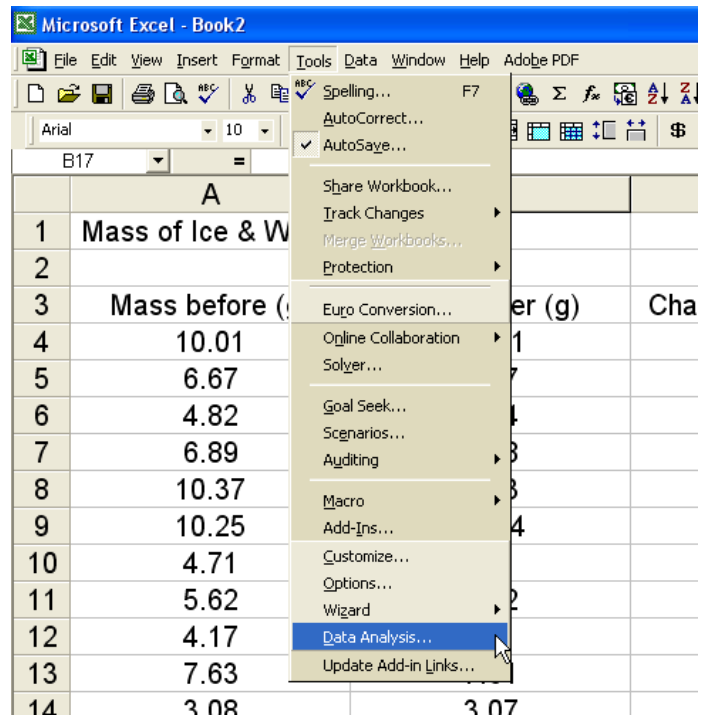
Microsoft Excel - Book2

File Edit View Insert Format Tools Data Window Help Adobe PDF

Arial 10

B17 =

Spelling... F7
AutoCorrect...
AutoSave...
Share Workbook...
Track Changes
Merge Workbooks...
Protection
Euro Conversion...
Online Collaboration
Solver...
Goal Seek...
Scenarios...
Auditing
Macro
Add-Ins...
Customize...
Options...
Wizard
Data Analysis...
Update Add-in Links...

| | A | | |
|---|---|---|---|
| 1 | Mass of Ice & W | | |
| 2 | | | |
| 3 | Mass before ( | er (g) | Cha |
| 4 | 10.01 | 1 | |
| 5 | 6.67 | 7 | |
| 6 | 4.82 | 4 | |
| 7 | 6.89 | 3 | |
| 8 | 10.37 | 3 | |
| 9 | 10.25 | 4 | |
| 10 | 4.71 | | |
| 11 | 5.62 | 2 | |
| 12 | 4.17 | | |
| 13 | 7.63 | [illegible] | |
| 14 | 3.08 | 3.07 | |